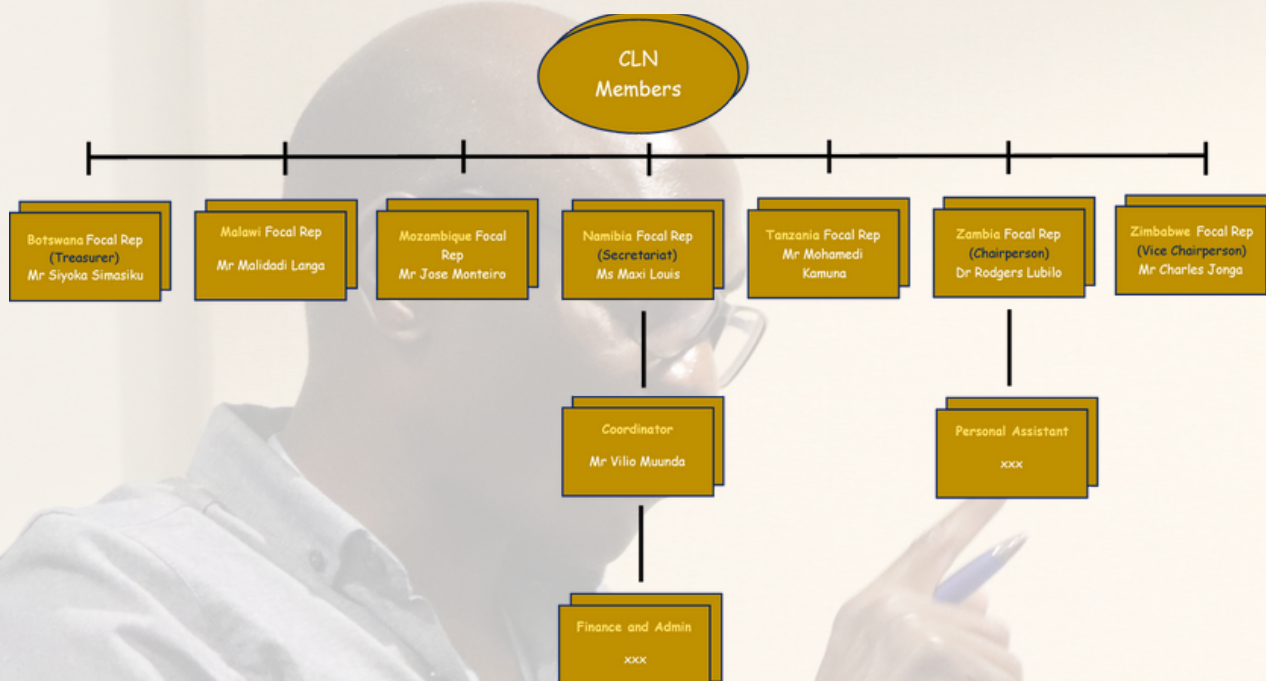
CLN Members

Botswana Focal Rep (Treasurer) Mr Siyoka Simasiku

Malawi Focal Rep Mr Malidadi Langa

Mozambique Focal Rep Mr Jose Monteiro

Namibia Focal Rep (Secretariat) Ms Maxi Louis

Tanzania Focal Rep Mr Mohamedi Kamuna

Zambia Focal Rep (Chairperson) Dr Rodgers Lubilo

Zimbabwe Focal Rep (Vice Chairperson) Mr Charles Jonga

Coordinator

Mr Vilio Muunda

Personal Assistant

xxx

Finance and Admin

xxx